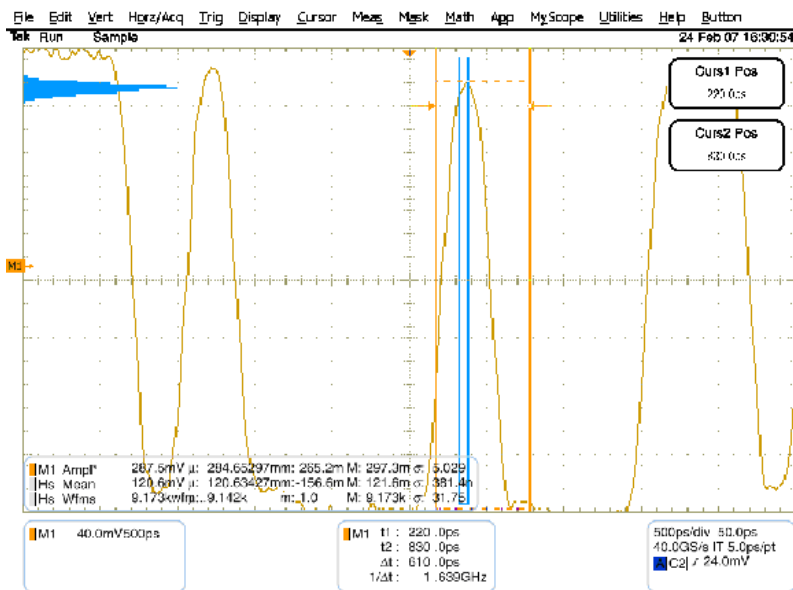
File Edit Vert Horz/Acq Trig Display Cursor Meas Mask Math App MyScope Utilities Help Button
Tek Run Sample 24 Feb 07 16:30:54

Curs1 Pos
220.0ps

Curs2 Pos
830.0ps

M1

M1 Ampl* 267.5mV µ: 264.65297mm: 265.2m M: 297.0m σ: 5.029
Hs Mean 120.6mV µ: 120.63427mm:-156.6m M: 121.6m σ: 381.4µ
Hs Wfms 9.173kwfm µ: 9.142k m: 1.0 M: 9.173k σ: 31.75

M1 40.0mV 500ps

M1 t1 : 220.0ps
t2 : 830.0ps
Δt : 610.0ps
1/Δt : 1.639GHz

500ps/div 50.0ps
40.0GS/s IT 5.0ps/pt
C2 ∫ 24.0mV